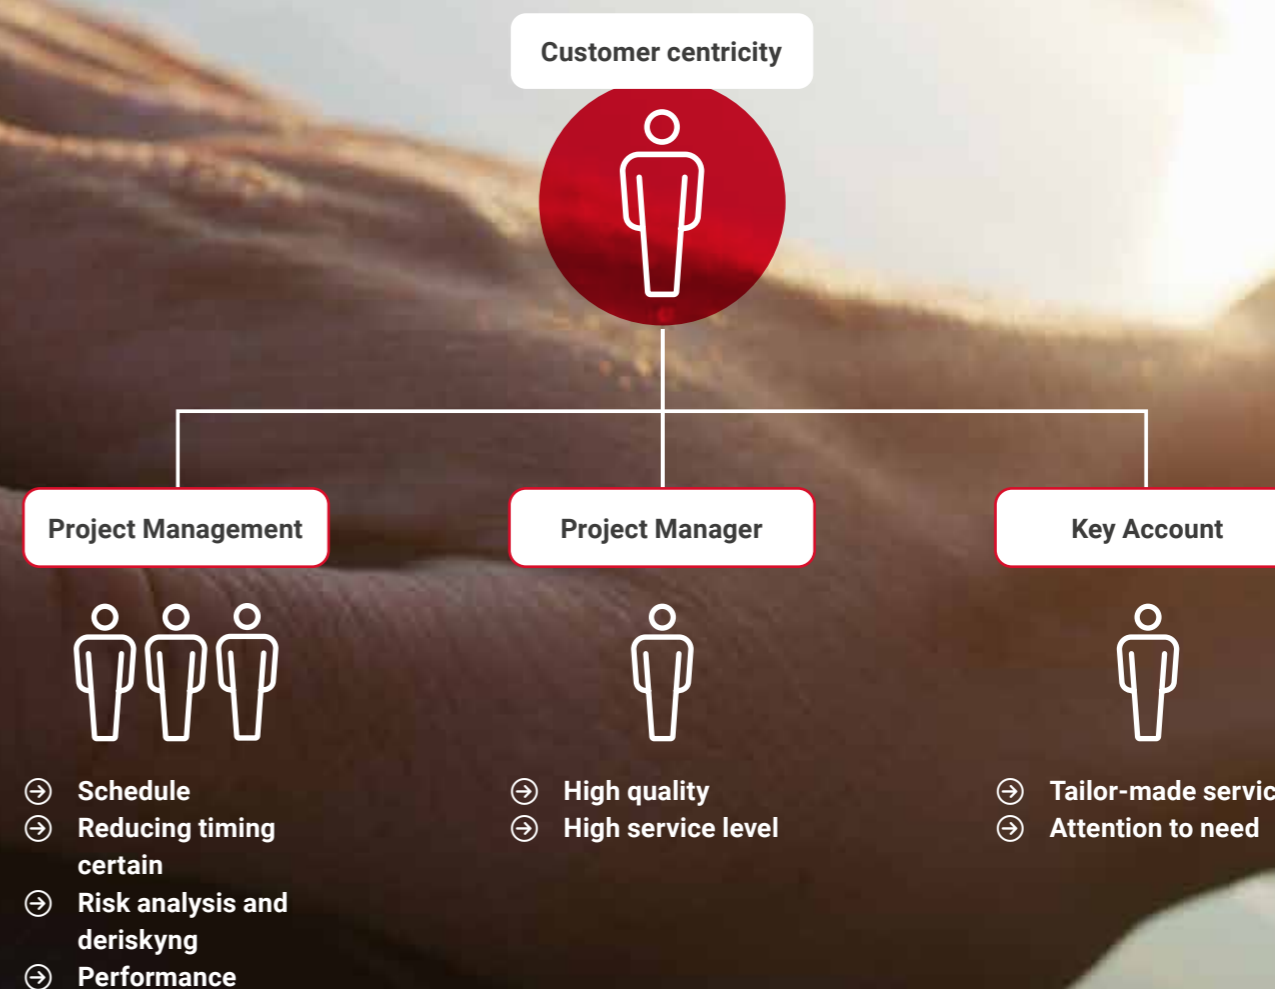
Customer centricity

Project Management

Project Manager

Key Account

Schedule
Reducing timing certain
Risk analysis and deriskyng
Performance

High quality
High service level

Tailor-made servic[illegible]
Attention to need